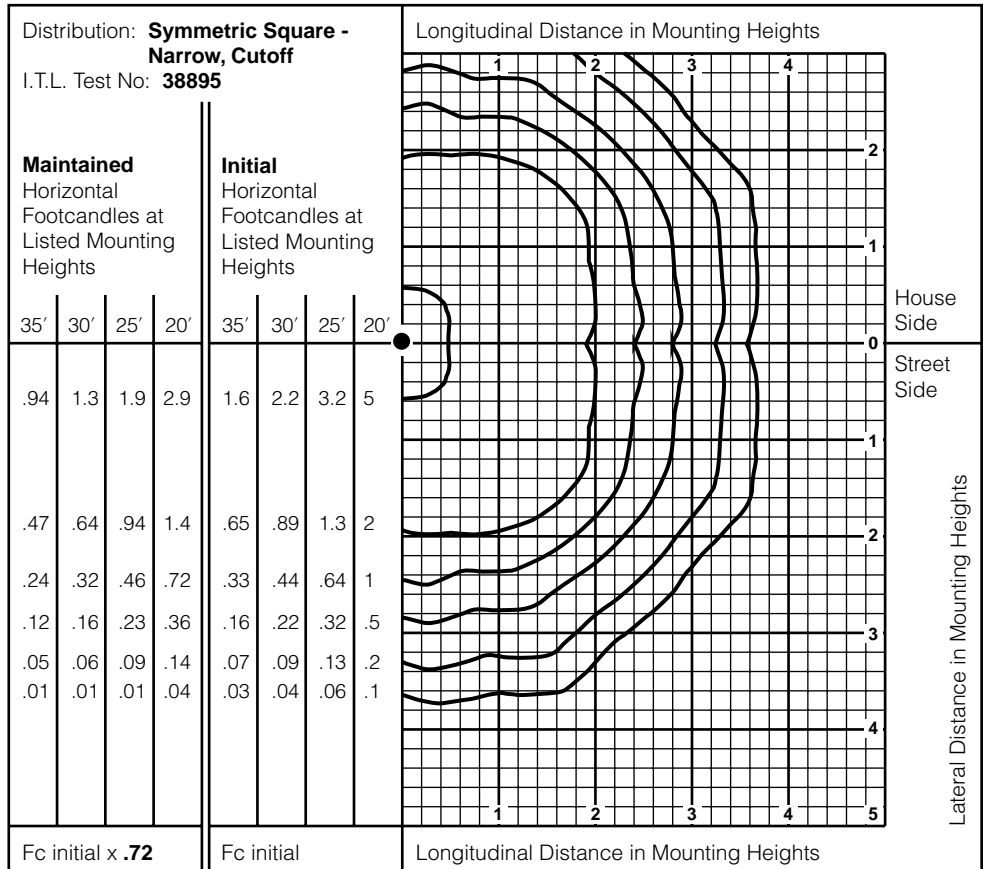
Distribution: **Symmetric Square - Narrow, Cutoff**
I.T.L. Test No: **38895**

**Maintained**
Horizontal Footcandles at Listed Mounting Heights

**Initial**
Horizontal Footcandles at Listed Mounting Heights

| 35′ | 30′ | 25′ | 20′ | 35′ | 30′ | 25′ | 20′ |
|---|---|---|---|---|---|---|---|
| .94 | 1.3 | 1.9 | 2.9 | 1.6 | 2.2 | 3.2 | 5 |
| .47 | .64 | .94 | 1.4 | .65 | .89 | 1.3 | 2 |
| .24 | .32 | .46 | .72 | .33 | .44 | .64 | 1 |
| .12 | .16 | .23 | .36 | .16 | .22 | .32 | .5 |
| .05 | .06 | .09 | .14 | .07 | .09 | .13 | .2 |
| .01 | .01 | .01 | .04 | .03 | .04 | .06 | .1 |

Fc initial x **.72**

Fc initial

Longitudinal Distance in Mounting Heights

1 2 3 4

2
1
House Side
0
Street Side
1
2
3
4
5

1 2 3 4

Longitudinal Distance in Mounting Heights

Lateral Distance in Mounting Heights